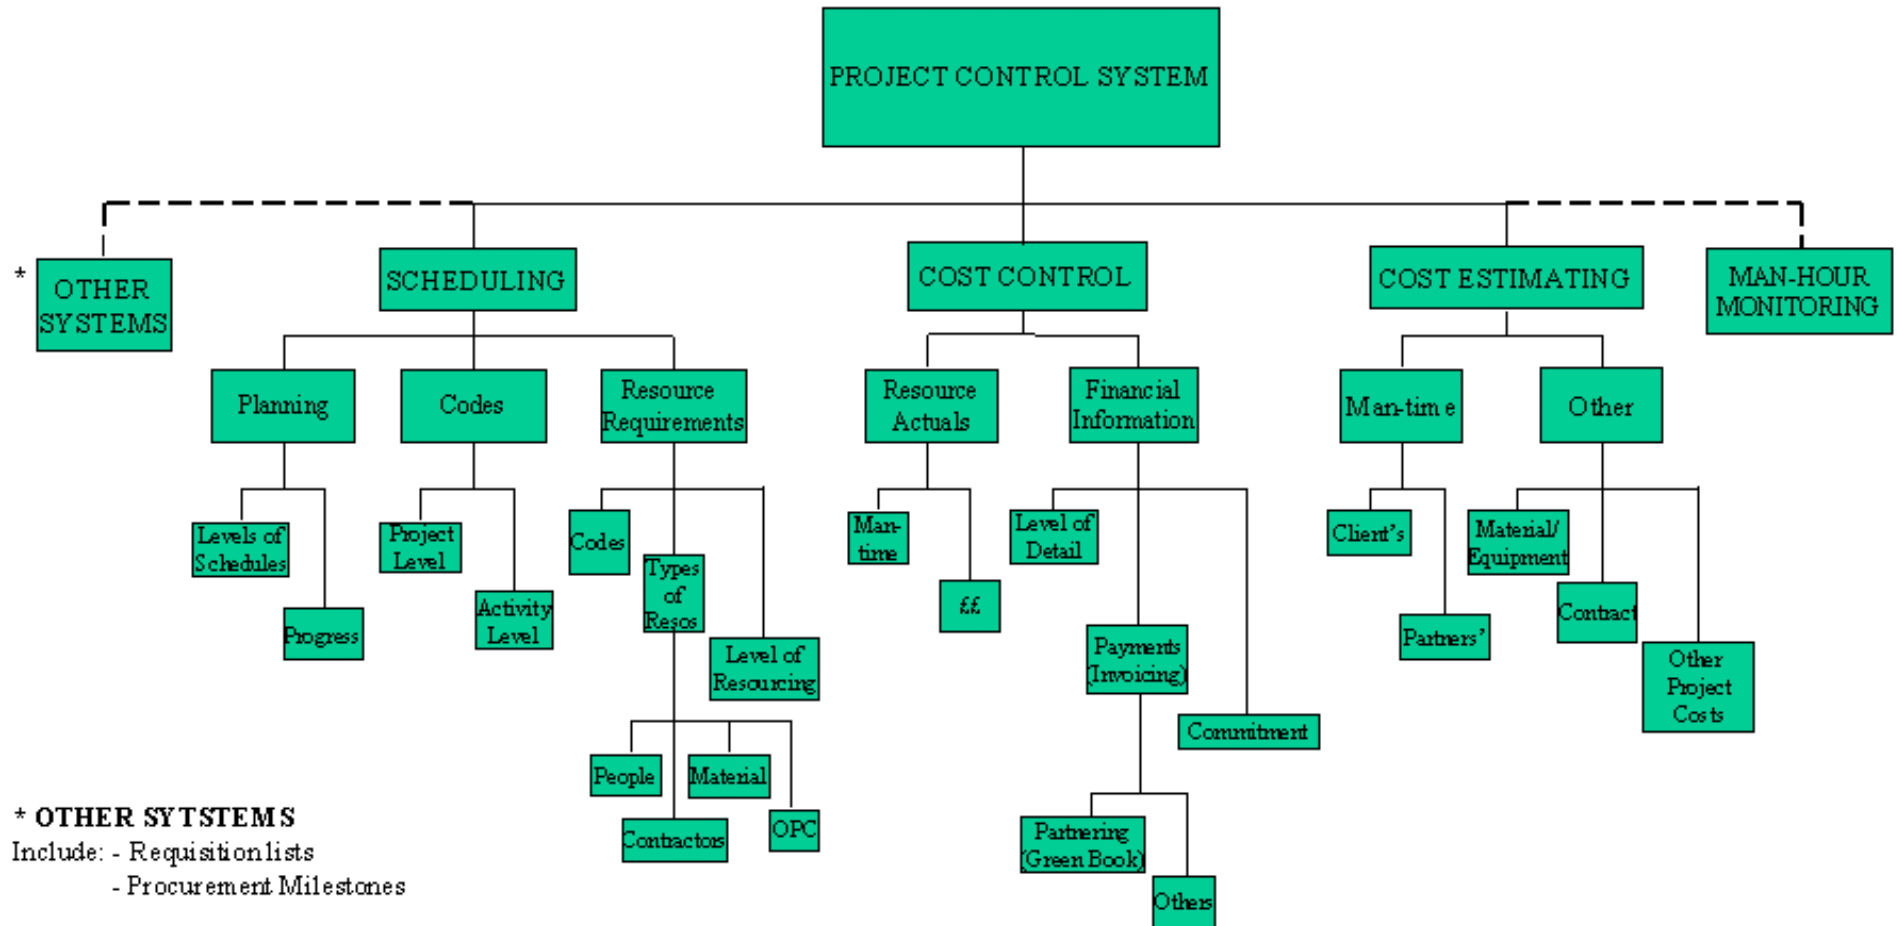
PROJECT CONTROL SYSTEM

* OTHER SYSTEMS

SCHEDULING

COST CONTROL

COST ESTIMATING

MAN-HOUR MONITORING

Planning

Levels of Schedules

Progress

Codes

Project Level

Activity Level

Resource Requirements

Codes

Types of Resos

Level of Resourcing

People

Material

OPC

Contractors

Resource Actuals

Man-time

££

Financial Information

Level of Detail

Payments (Invoicing)

Commitment

Partnering (Green Book)

Others

Man-time

Client's

Partners'

Other

Material/ Equipment

Contract

Other Project Costs

* OTHER SYTSTEMS
Include: - Requisition lists
- Procurement Milestones